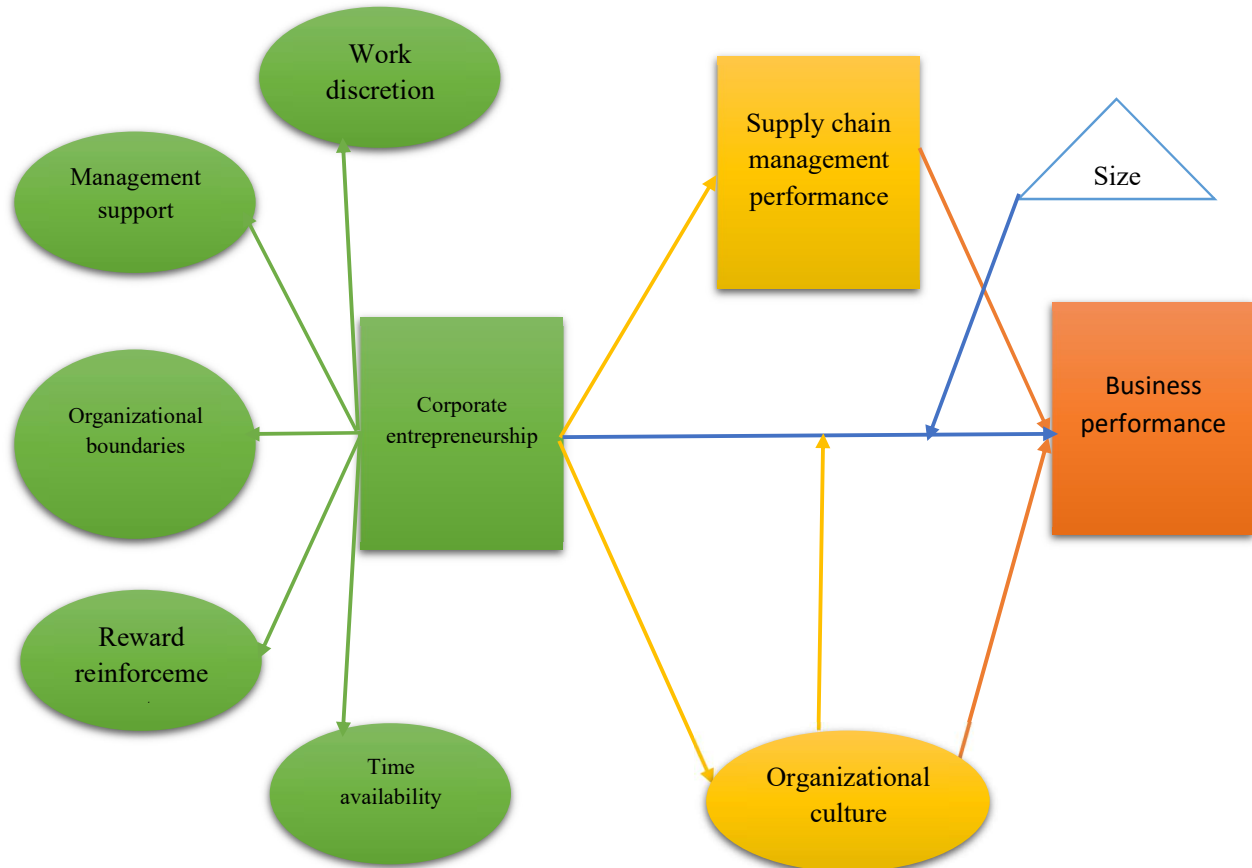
Work discretion

Management support

Organizational boundaries

Reward reinforceme

Time availability

Corporate entrepreneurship

Supply chain management performance

Size

Business performance

Organizational culture